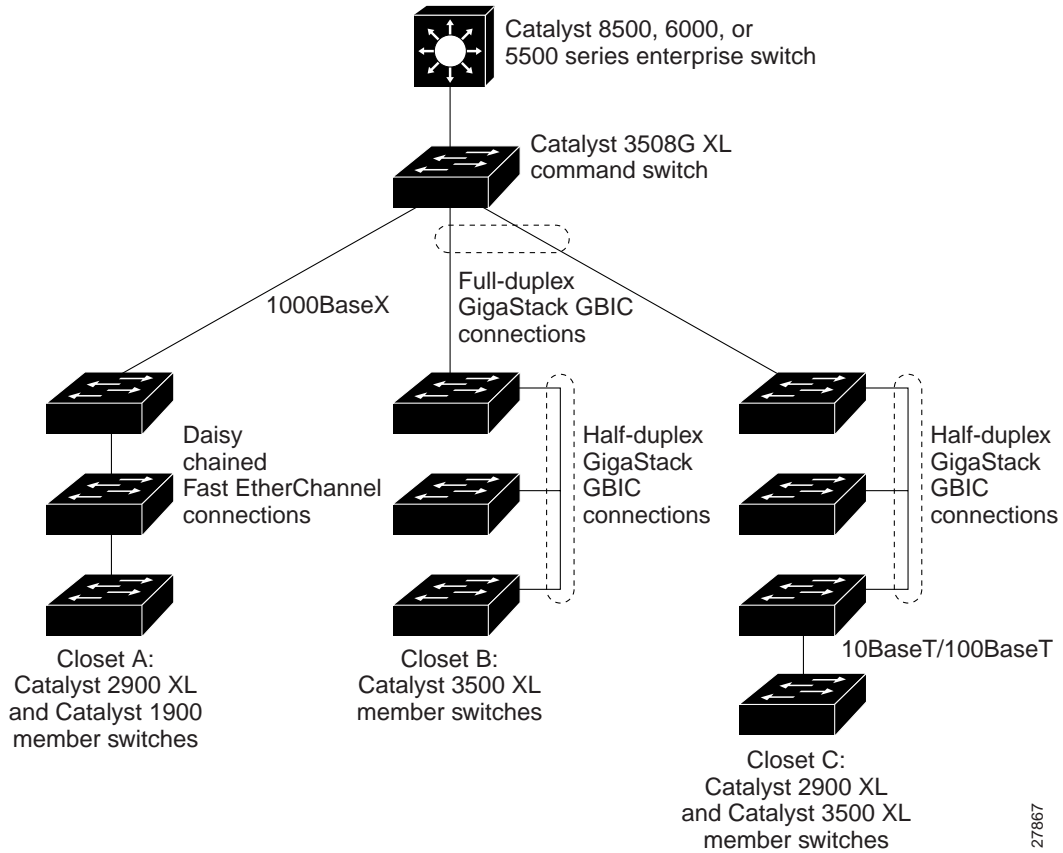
Catalyst 8500, 6000, or 5500 series enterprise switch

Catalyst 3508G XL command switch

1000BaseX

Full-duplex GigaStack GBIC connections

Daisy chained Fast EtherChannel connections

Half-duplex GigaStack GBIC connections

Half-duplex GigaStack GBIC connections

10BaseT/100BaseT

Closet A: Catalyst 2900 XL and Catalyst 1900 member switches

Closet B: Catalyst 3500 XL member switches

Closet C: Catalyst 2900 XL and Catalyst 3500 XL member switches

27867